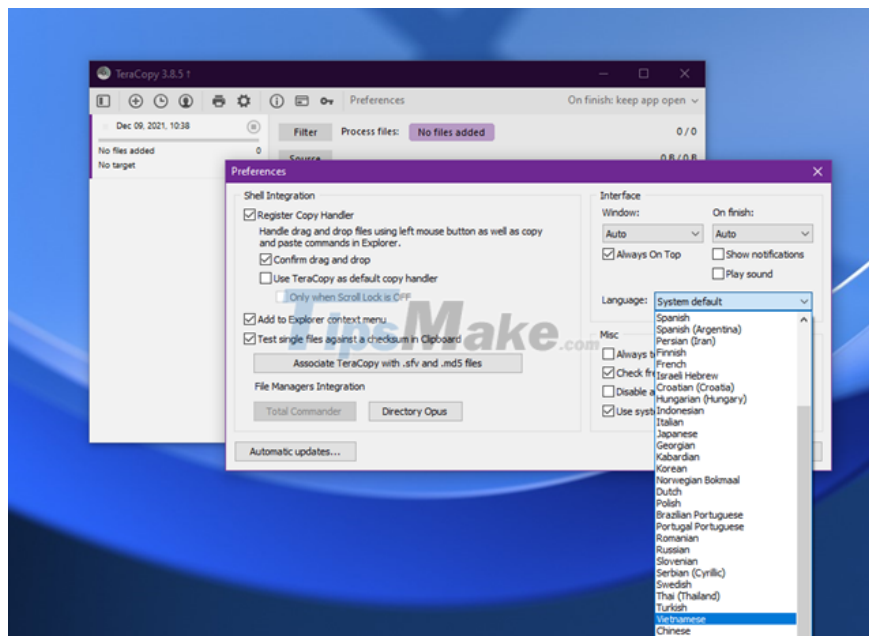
TeraCopy 3.8.5 ‡

Preferences

On finish: keep app open

Dec 09, 2021, 10:38

Filter

Process files:

No files added

0 / 0

No files added 0

No target

Source

0 B / 0 B

Preferences

Shell Integration

Register Copy Handler

Handle drag and drop files using left mouse button as well as copy and paste commands in Explorer.

Confirm drag and drop

Use TeraCopy as default copy handler

Only when Scroll Lock is OFF

Add to Explorer context menu

Test single files against a checksum in Clipboard

Associate TeraCopy with .sfv and .md5 files

File Managers Integration

Total Commander

Directory Opus

Automatic updates...

Interface

Window:

On finish:

Auto

Auto

Always On Top

Show notifications

Play sound

Language:

System default

Misc

Always t

Check fr

Disable a

Use syst

Spanish
Spanish (Argentina)
Persian (Iran)
Finnish
French
Israeli Hebrew
Croatian (Croatia)
Hungarian (Hungary)
Indonesian
Italian
Japanese
Georgian
Kabardian
Korean
Norwegian Bokmaal
Dutch
Polish
Brazilian Portuguese
Portugal Portuguese
Romanian
Russian
Slovenian
Serbian (Cyrillic)
Swedish
Thai (Thailand)
Turkish
Vietnamese
Chinese

TipsMake.com